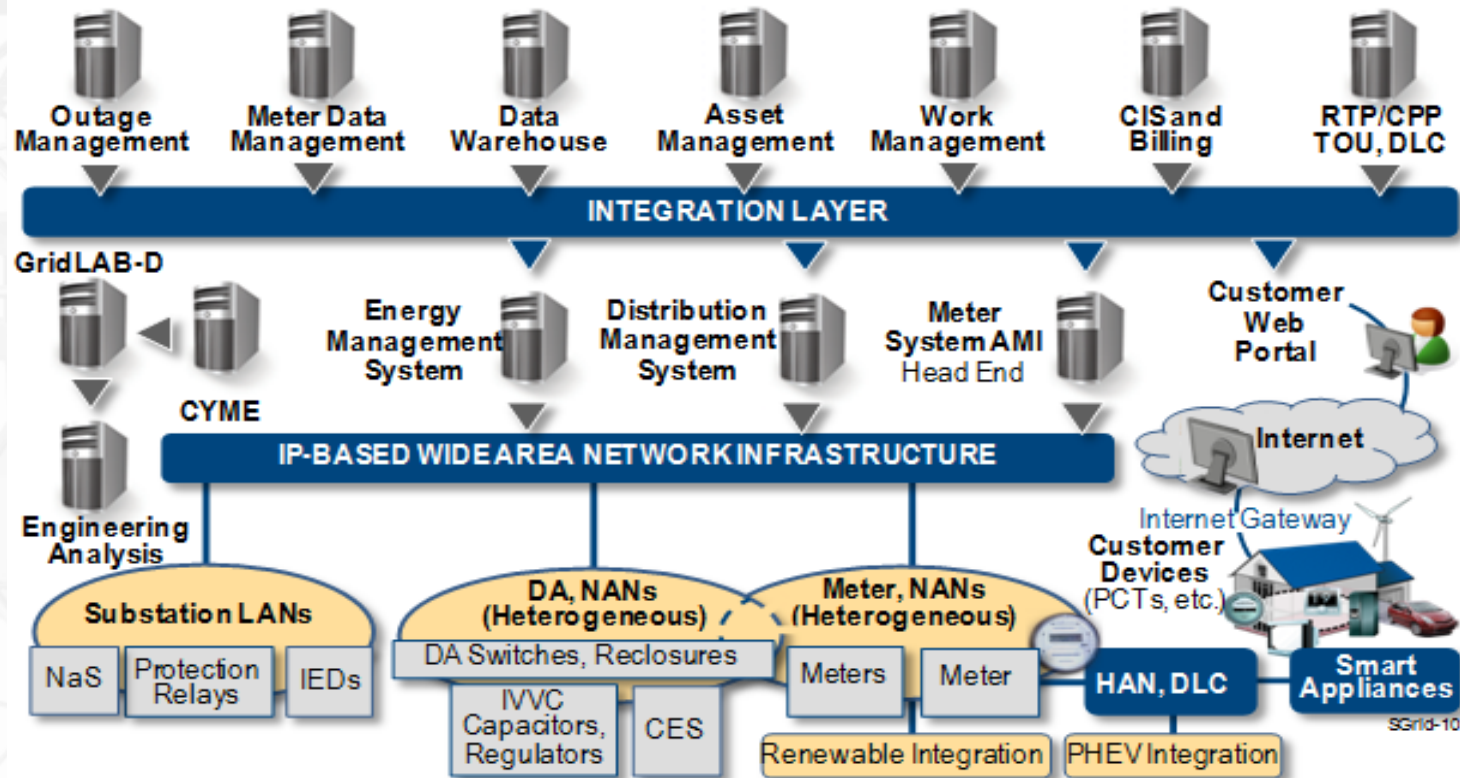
Outage Management

Meter Data Management

Data Warehouse

Asset Management

Work Management

CIS and Billing

RTP/CPP TOU, DLC

INTEGRATION LAYER

GridLAB-D

CYME

Engineering Analysis

Energy Management System

Distribution Management System

Meter System AMI Head End

Customer Web Portal

Internet

IP-BASED WIDE AREA NETWORK INFRASTRUCTURE

Internet Gateway

Customer Devices (PCTs, etc.)

Substation LANs

NaS

Protection Relays

IEDs

DA, NANs (Heterogeneous)

DA Switches, Reclosures

IVVC Capacitors, Regulators

CES

Meter, NANs (Heterogeneous)

Meters

Meter

HAN, DLC

Smart Appliances

Renewable Integration

PHEV Integration

SGrid-10